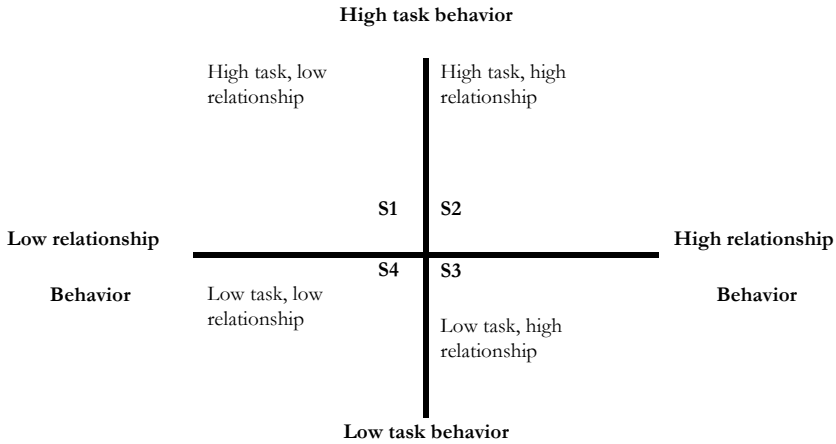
High task behavior

High task, low relationship

High task, high relationship

S1

S2

Low relationship

Behavior

High relationship

Behavior

S4

S3

Low task, low relationship

Low task, high relationship

Low task behavior